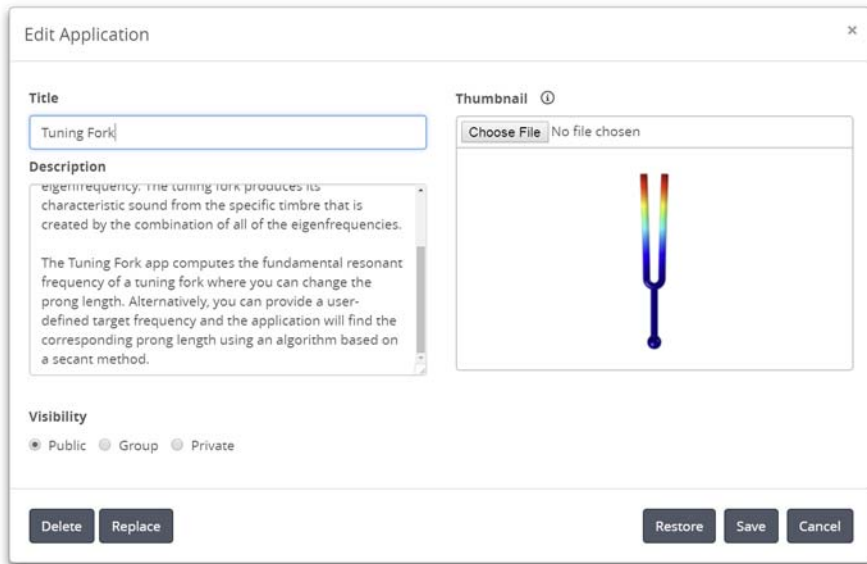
Edit Application

×

Title

Tuning Fork

Description

eigenfrequency. The tuning fork produces its characteristic sound from the specific timbre that is created by the combination of all of the eigenfrequencies.

The Tuning Fork app computes the fundamental resonant frequency of a tuning fork where you can change the prong length. Alternatively, you can provide a user-defined target frequency and the application will find the corresponding prong length using an algorithm based on a secant method.

Thumbnail ⓘ

Choose File No file chosen

Visibility

Public Group Private

Delete Replace

Restore Save Cancel